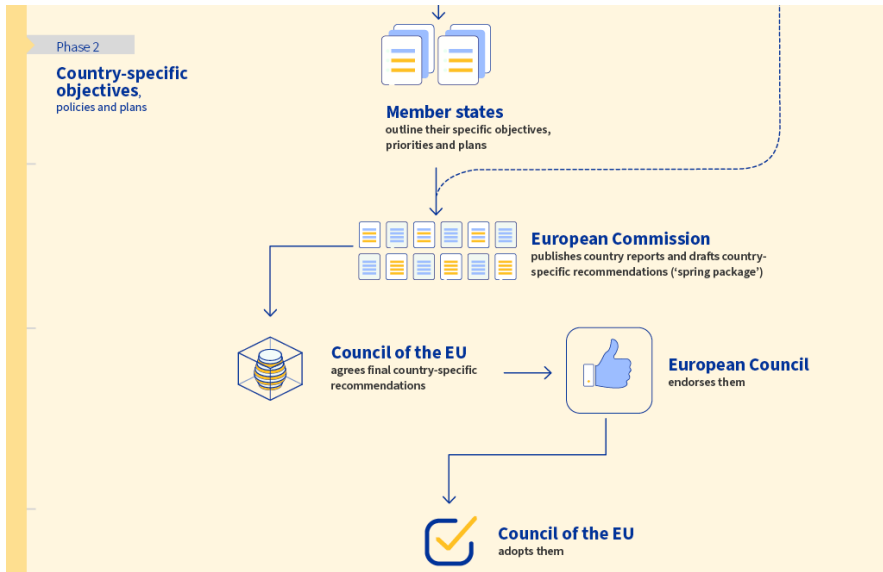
Phase 2

Country-specific objectives, policies and plans

Member states
outline their specific objectives, priorities and plans

European Commission
publishes country reports and drafts country-specific recommendations ('spring package')

Council of the EU
agrees final country-specific recommendations

European Council
endorses them

Council of the EU
adopts them